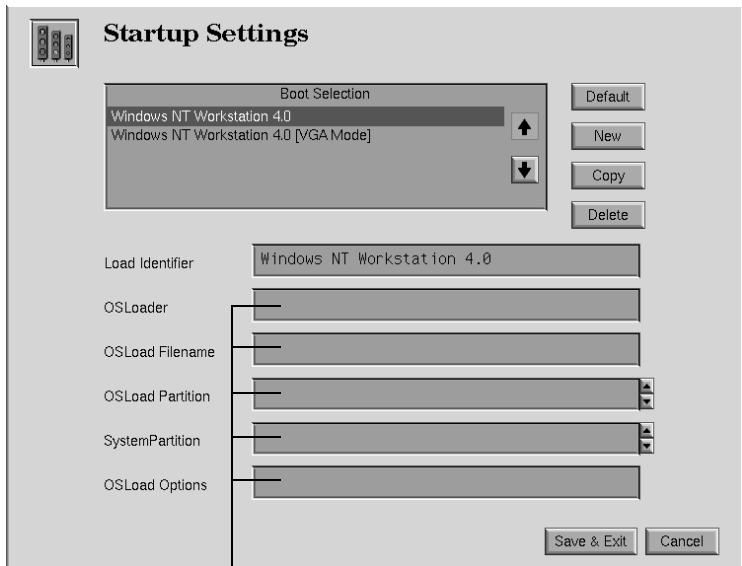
Startup Settings

Boot Selection
Windows NT Workstation 4.0
Windows NT Workstation 4.0 [VGA Mode]

Default
New
Copy
Delete

Load Identifier
Windows NT Workstation 4.0
OSLoader
OSLoad Filename
OSLoad Partition
SystemPartition
OSLoad Options

Save & Exit
Cancel